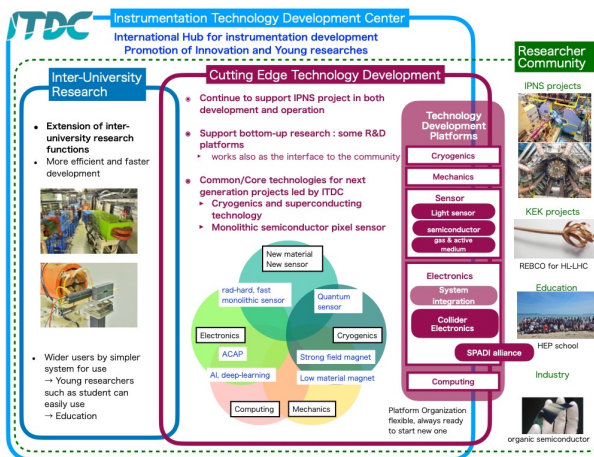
ITDC Instrumentation Technology Development Center

International Hub for instrumentation development
Promotion of Innovation and Young researches

Inter-University Research

- Extension of inter-university research functions
- More efficient and faster development

- Wider users by simpler system for use
→ Young researchers such as student can easily use
→ Education

Cutting Edge Technology Development

- Continue to support IPNS project in both development and operation
- Support bottom-up research : some R&D platforms
  - works also as the interface to the community
- Common/Core technologies for next generation projects led by ITDC
  - Cryogenics and superconducting technology
  - Monolithic semiconductor pixel sensor

New material
New sensor

rad-hard, fast monolithic sensor

Quantum sensor

Electronics

Cryogenics

ACAP

Strong field magnet

AI, deep-learning

Low material magnet

Computing

Mechanics

Technology Development Platforms

Cryogenics

Mechanics

Sensor
Light sensor
semiconductor
gas & active medium

Electronics
System integration
Collider Electronics

SPADI alliance

Computing

Platform Organization flexible, always ready to start new one

Researcher Community

IPNS projects

KEK projects

REBCO for HL-LHC

Education

HEP school

Industry

organic semiconductor